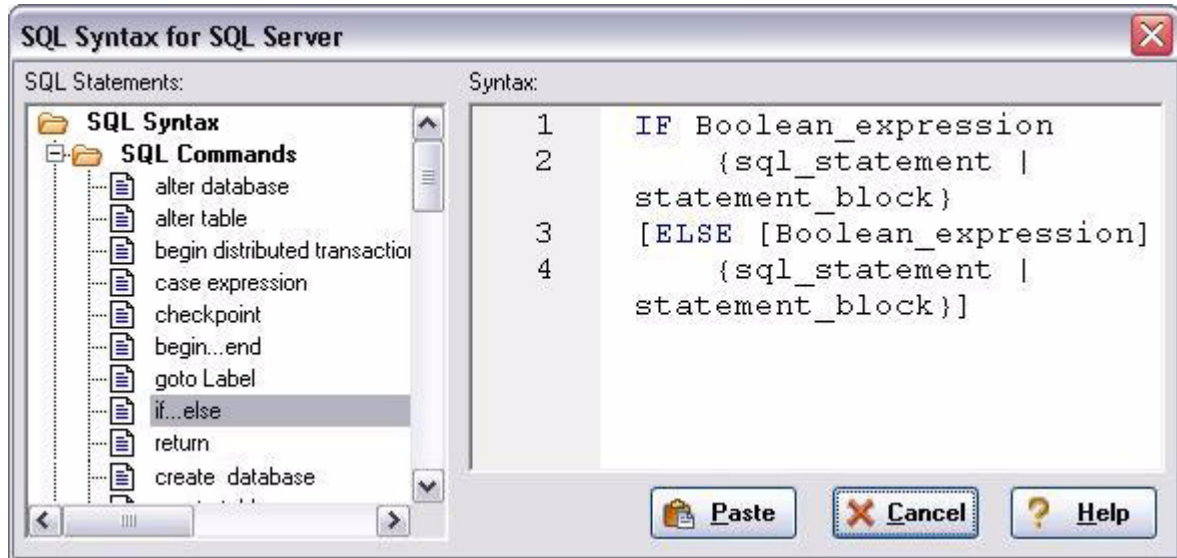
SQL Syntax for SQL Server

SQL Statements:

SQL Syntax
SQL Commands
alter database
alter table
begin distributed transactioı
case expression
checkpoint
begin...end
goto Label
if...else
return
create database
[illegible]

Syntax:

1 IF Boolean_expression
2 {sql_statement | statement_block}
3 [ELSE [Boolean_expression]
4 {sql_statement | statement_block}]

Paste
Cancel
Help